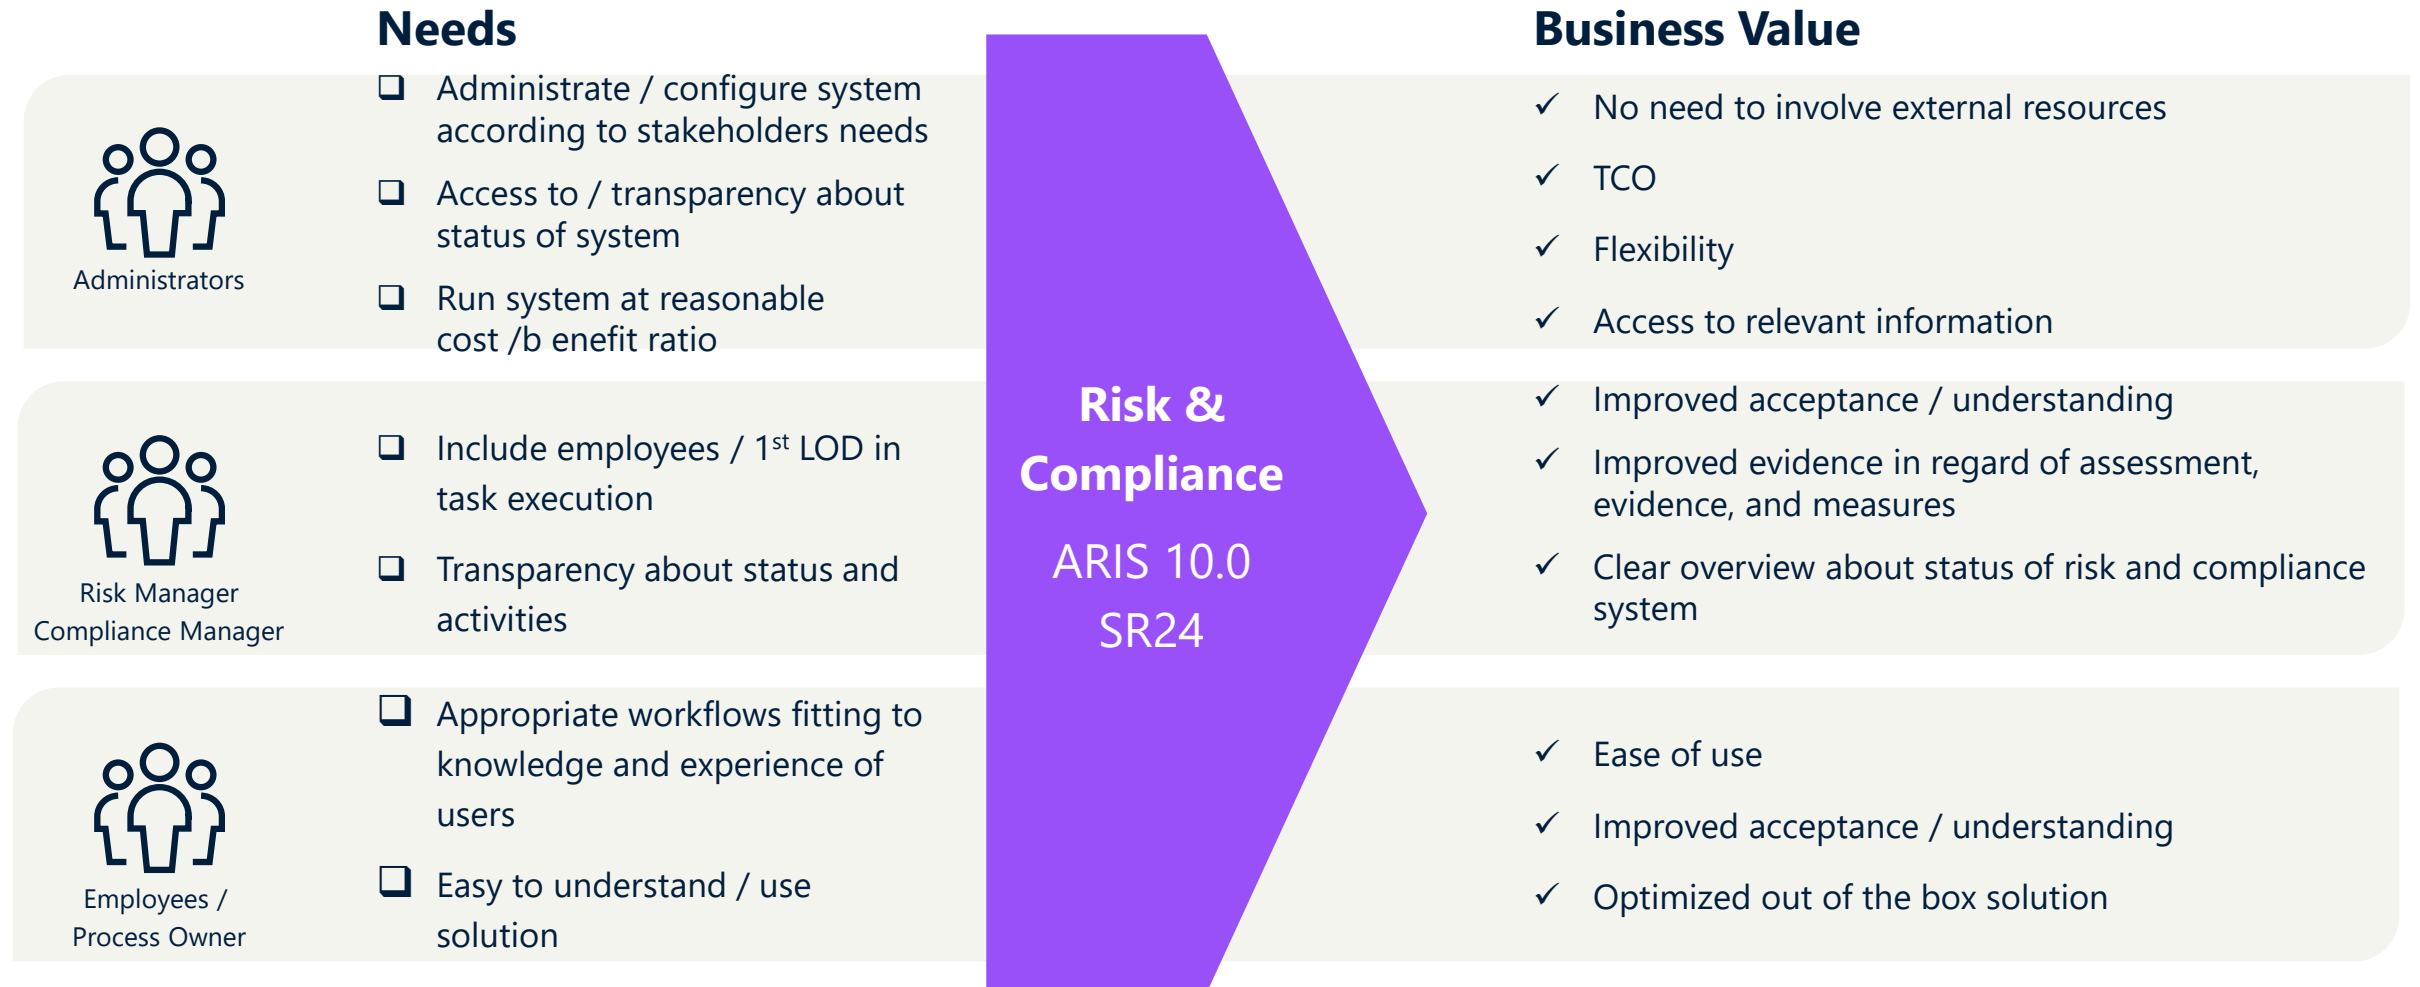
Needs

Business Value

Administrators

❑ Administrate / configure system according to stakeholders needs

❑ Access to / transparency about status of system

❑ Run system at reasonable cost /b enefit ratio

✓ No need to involve external resources

✓ TCO

✓ Flexibility

✓ Access to relevant information

Risk Manager
Compliance Manager

❑ Include employees / 1$^{st}$ LOD in task execution

❑ Transparency about status and activities

Risk & Compliance

ARIS 10.0
SR24

✓ Improved acceptance / understanding

✓ Improved evidence in regard of assessment, evidence, and measures

✓ Clear overview about status of risk and compliance system

Employees /
Process Owner

❑ Appropriate workflows fitting to knowledge and experience of users

❑ Easy to understand / use solution

✓ Ease of use

✓ Improved acceptance / understanding

✓ Optimized out of the box solution